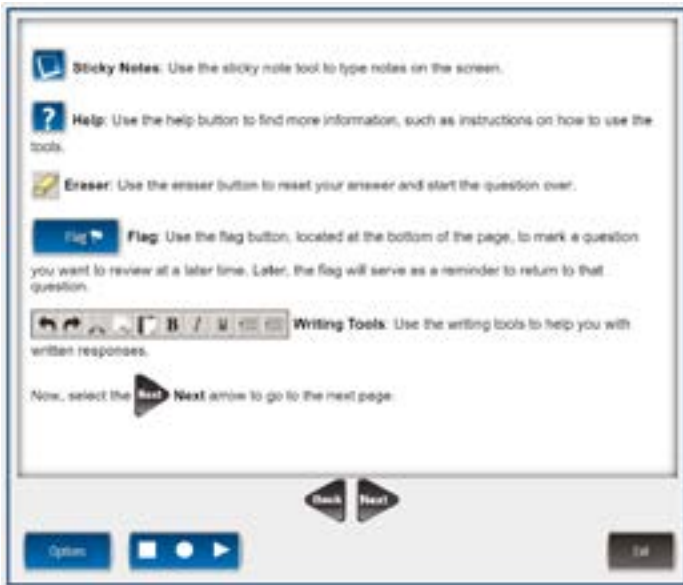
**Sticky Notes**: Use the sticky note tool to type notes on the screen.

**Help**: Use the help button to find more information, such as instructions on how to use the tools.

**Eraser**: Use the eraser button to reset your answer and start the question over.

Flag **Flag**: Use the flag button, located at the bottom of the page, to mark a question you want to review at a later time. Later, the flag will serve as a reminder to return to that question.

B I U **Writing Tools**: Use the writing tools to help you with written responses.

Now, select the Next **Next** arrow to go to the next page.

Back Next

Options

Exit